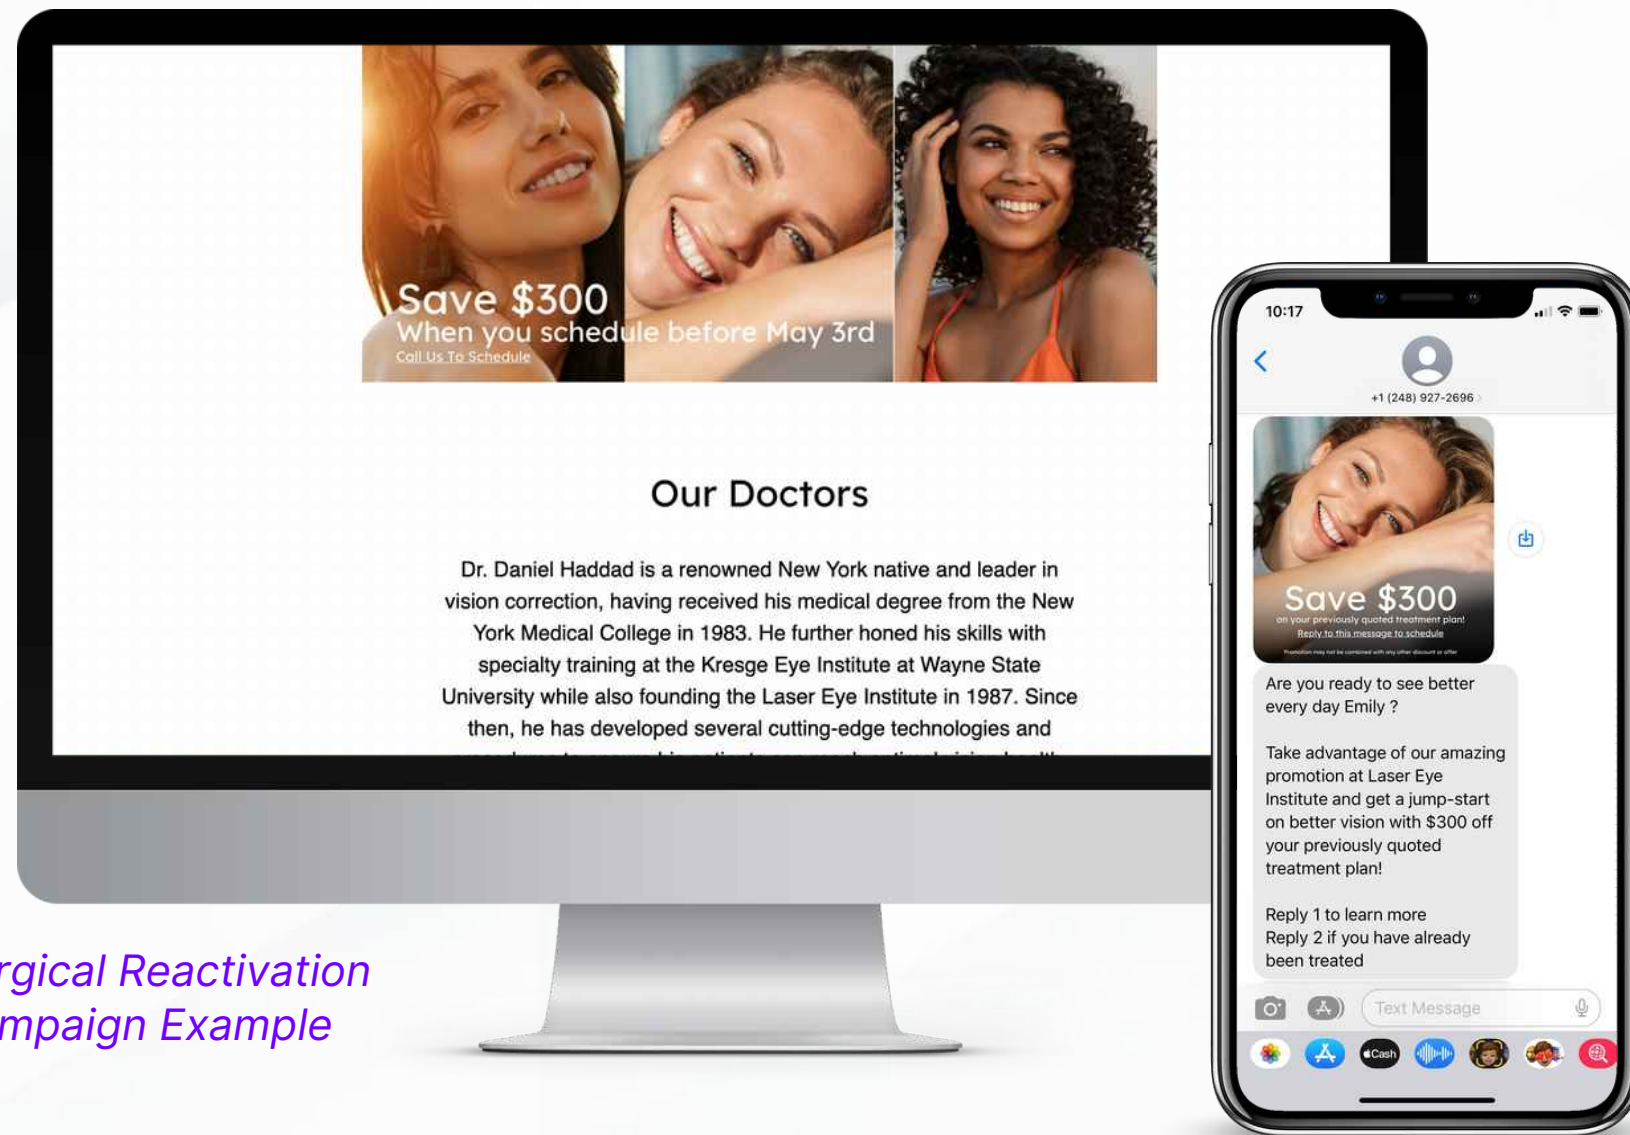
Save $300
When you schedule before May 3rd
Call Us To Schedule

Our Doctors

Dr. Daniel Haddad is a renowned New York native and leader in vision correction, having received his medical degree from the New York Medical College in 1983. He further honed his skills with specialty training at the Kresge Eye Institute at Wayne State University while also founding the Laser Eye Institute in 1987. Since then, he has developed several cutting-edge technologies and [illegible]

rgical Reactivation
mpaign Example

10:17

+1 (248) 927-2696

Save $300
on your previously quoted treatment plan!
Reply to this message to schedule
Promotion may not be combined with any other discount or offer

Are you ready to see better every day Emily ?

Take advantage of our amazing promotion at Laser Eye Institute and get a jump-start on better vision with $300 off your previously quoted treatment plan!

Reply 1 to learn more
Reply 2 if you have already been treated

Text Message

Cash